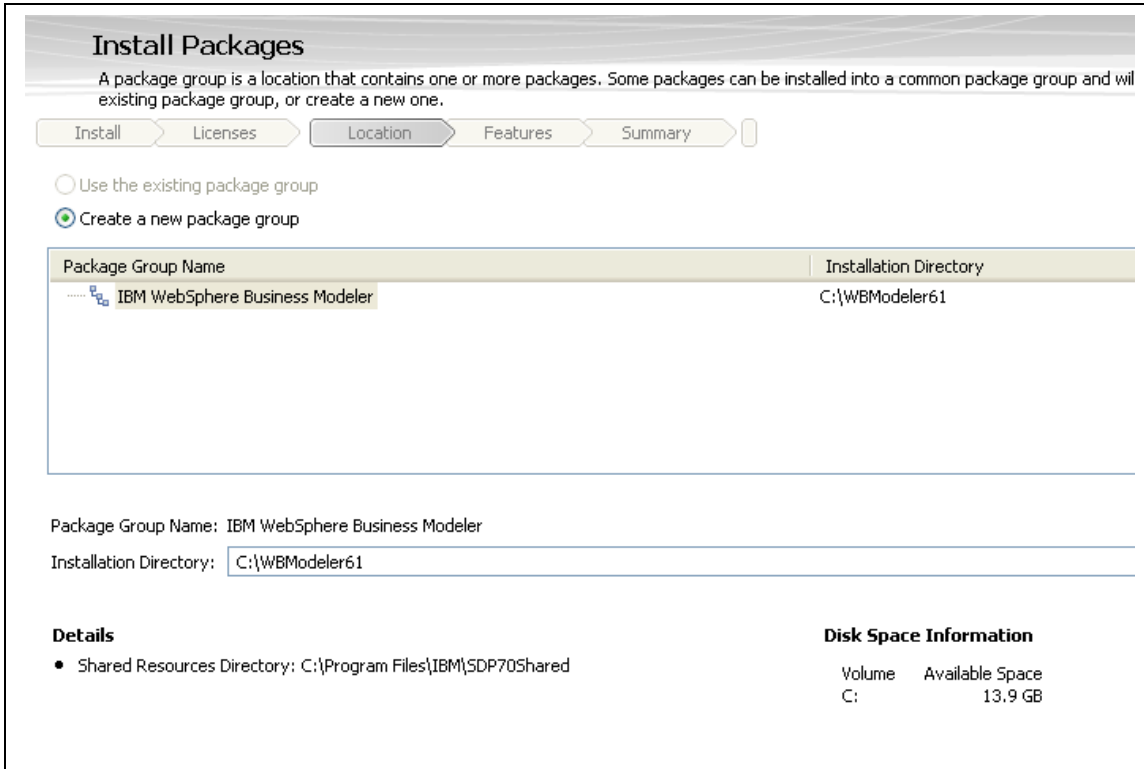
Install Packages

A package group is a location that contains one or more packages. Some packages can be installed into a common package group and wil existing package group, or create a new one.

Install | Licenses | Location | Features | Summary

Use the existing package group

Create a new package group

| Package Group Name | Installation Directory |
|---|---|
| IBM WebSphere Business Modeler | C:\WBModeler61 |

Package Group Name: IBM WebSphere Business Modeler

Installation Directory: C:\WBModeler61

Details

• Shared Resources Directory: C:\Program Files\IBM\SDP70Shared

Disk Space Information

| Volume | Available Space |
|---|---|
| C: | 13.9 GB |